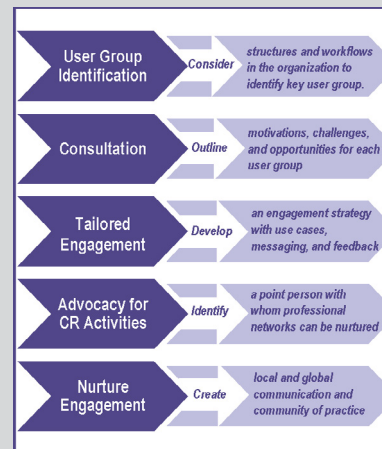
User Group Identification

Consider

structures and workflows in the organization to identify key user group.

Consultation

Outline

motivations, challenges, and opportunities for each user group

Tailored Engagement

Develop

an engagement strategy with use cases, messaging, and feedback

Advocacy for CR Activities

Identify

a point person with whom professional networks can be nurtured

Nurture Engagement

Create

local and global communication and community of practice